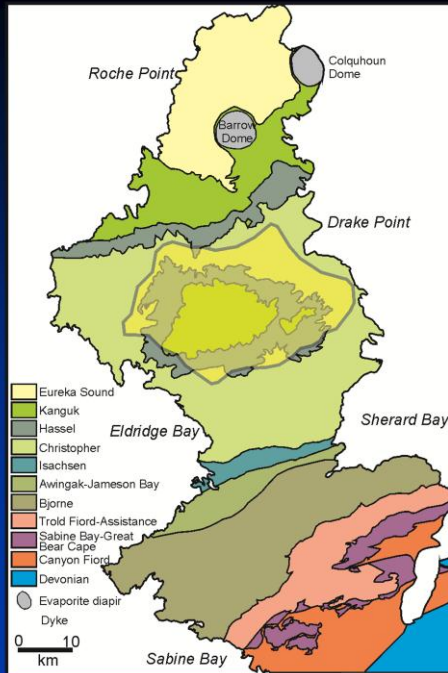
Roche Point

Colquhoun Dome

Barrow Dome

Drake Point

Eureka Sound
Kanguk
Hassel
Christopher
Isachsen
Awingak-Jameson Bay
Bjorne
Trold Fiord-Assistance
Sabine Bay-Great Bear Cape
Canyon Fiord
Devonian
Evaporite diapir
Dyke

Eldridge Bay

Sherard Bay

0 10
km

Sabine Bay